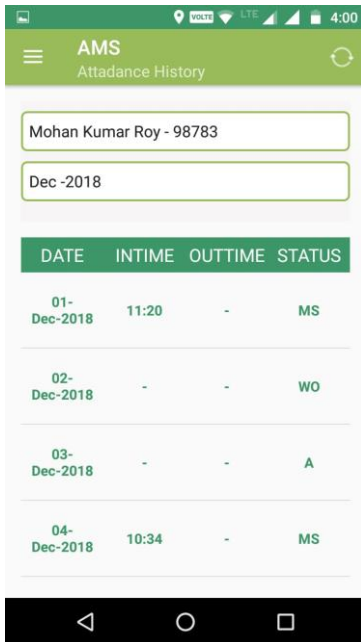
VOLTE LTE 4:00

AMS
Attadance History

Mohan Kumar Roy - 98783

Dec -2018

| DATE | INTIME | OUTTIME | STATUS |
|---|---|---|---|
| 01-Dec-2018 | 11:20 | - | MS |
| 02-Dec-2018 | - | - | WO |
| 03-Dec-2018 | - | - | A |
| 04-Dec-2018 | 10:34 | - | MS |